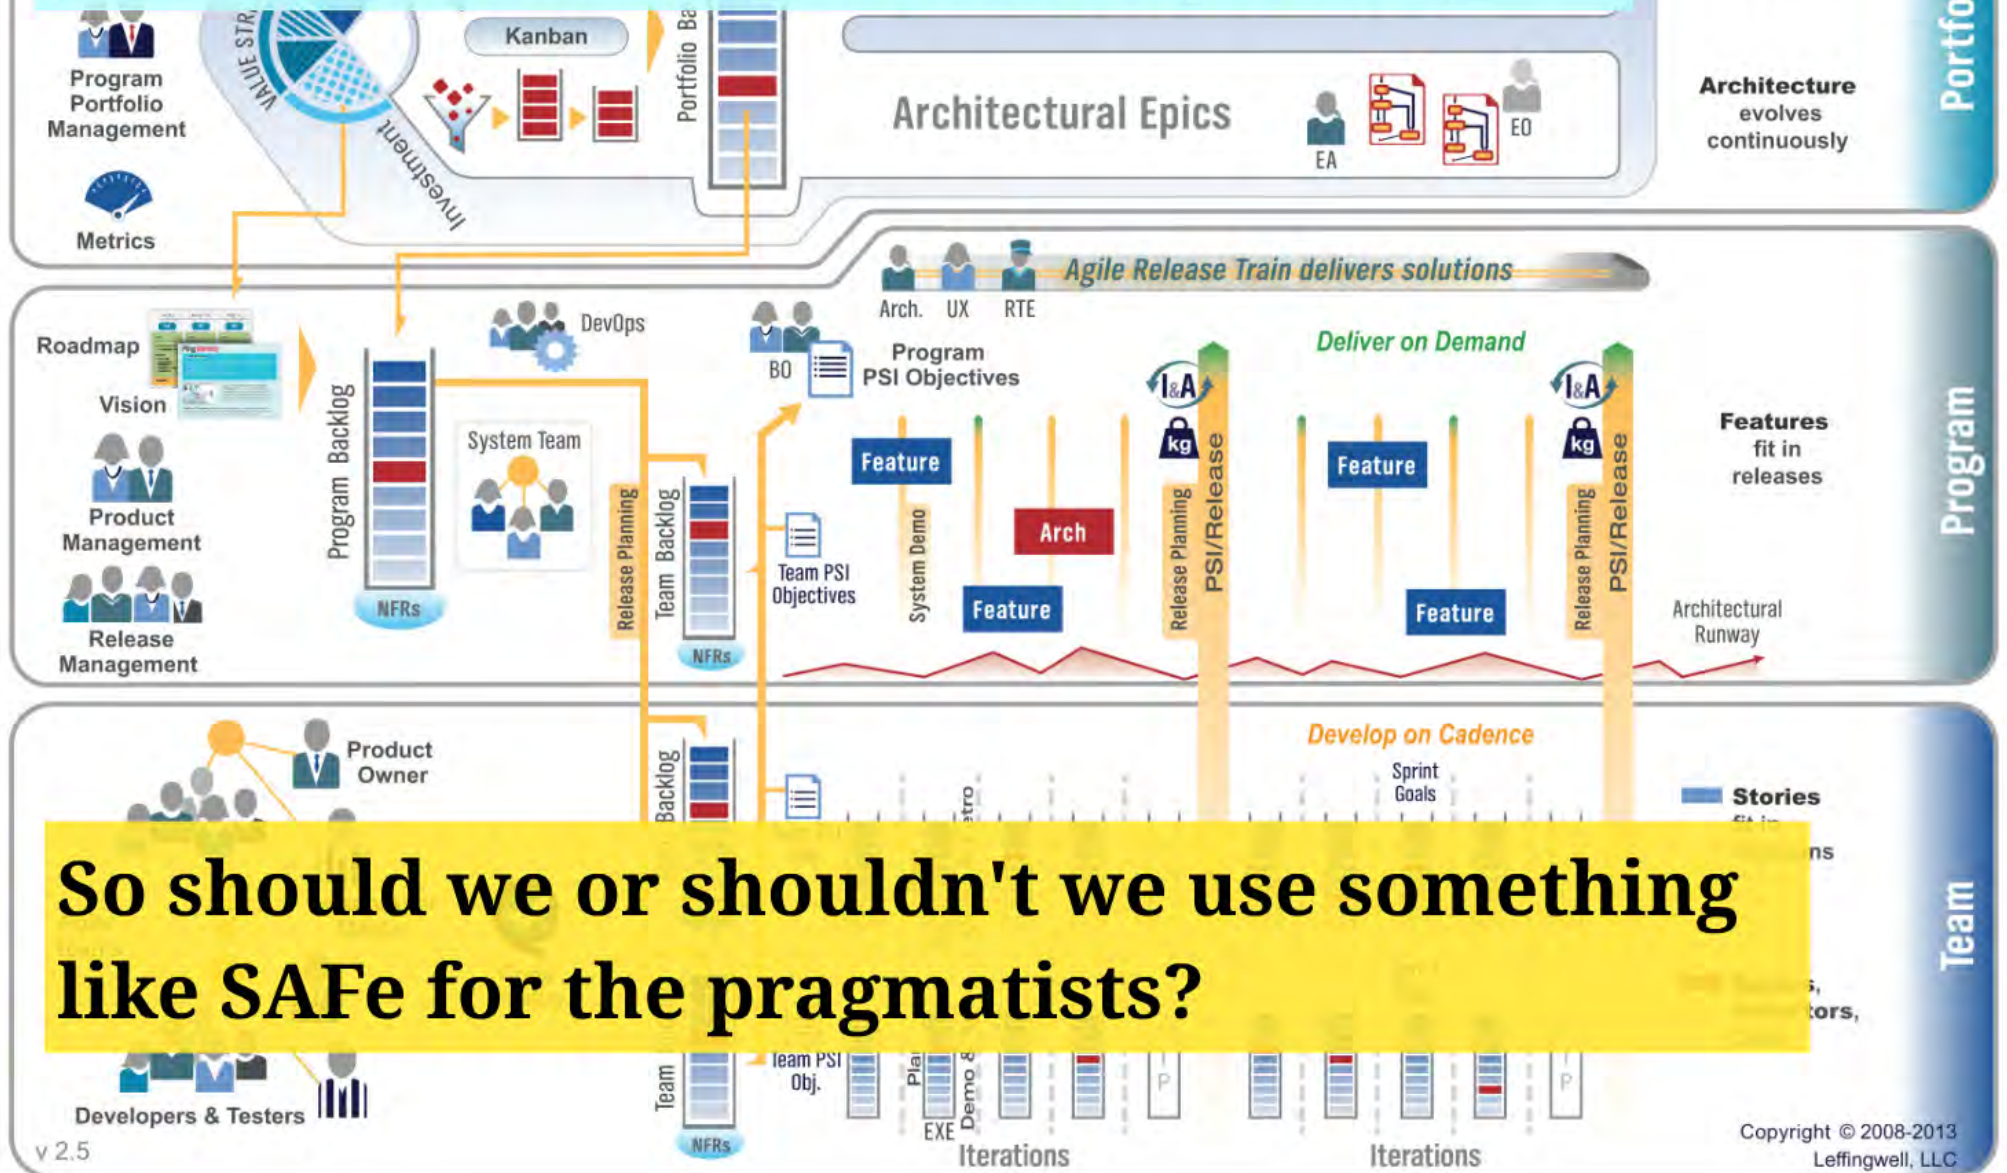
Program Portfolio Management

VALUE STR

Kanban

Portfolio Ba

Architectural Epics

EA

EO

Architecture evolves continuously

Portfo

Metrics

Investment

Agile Release Train delivers solutions

Arch.

UX

RTE

Roadmap

Vision

Program Backlog

DevOps

BO

Program PSI Objectives

Deliver on Demand

I&A

I&A

kg

kg

Features fit in releases

Program

System Team

Feature

Feature

Arch

Product Management

Release Planning

Team Backlog

Team PSI Objectives

System Demo

Release Planning

PSI/Release

Release Planning

PSI/Release

Feature

Feature

NFRs

NFRs

Release Management

Architectural Runway

Product Owner

Develop on Cadence

Sprint Goals

Backlog

etro

Stories

ns

So should we or shouldn't we use something like SAFe for the pragmatists?

tors,

Team

Team PSI Obj.

Team

Pla

Demo &

P

P

EXE

NFRs

Developers & Testers

Iterations

Iterations

v 2.5

Copyright © 2008-2013 Leffingwell, LLC